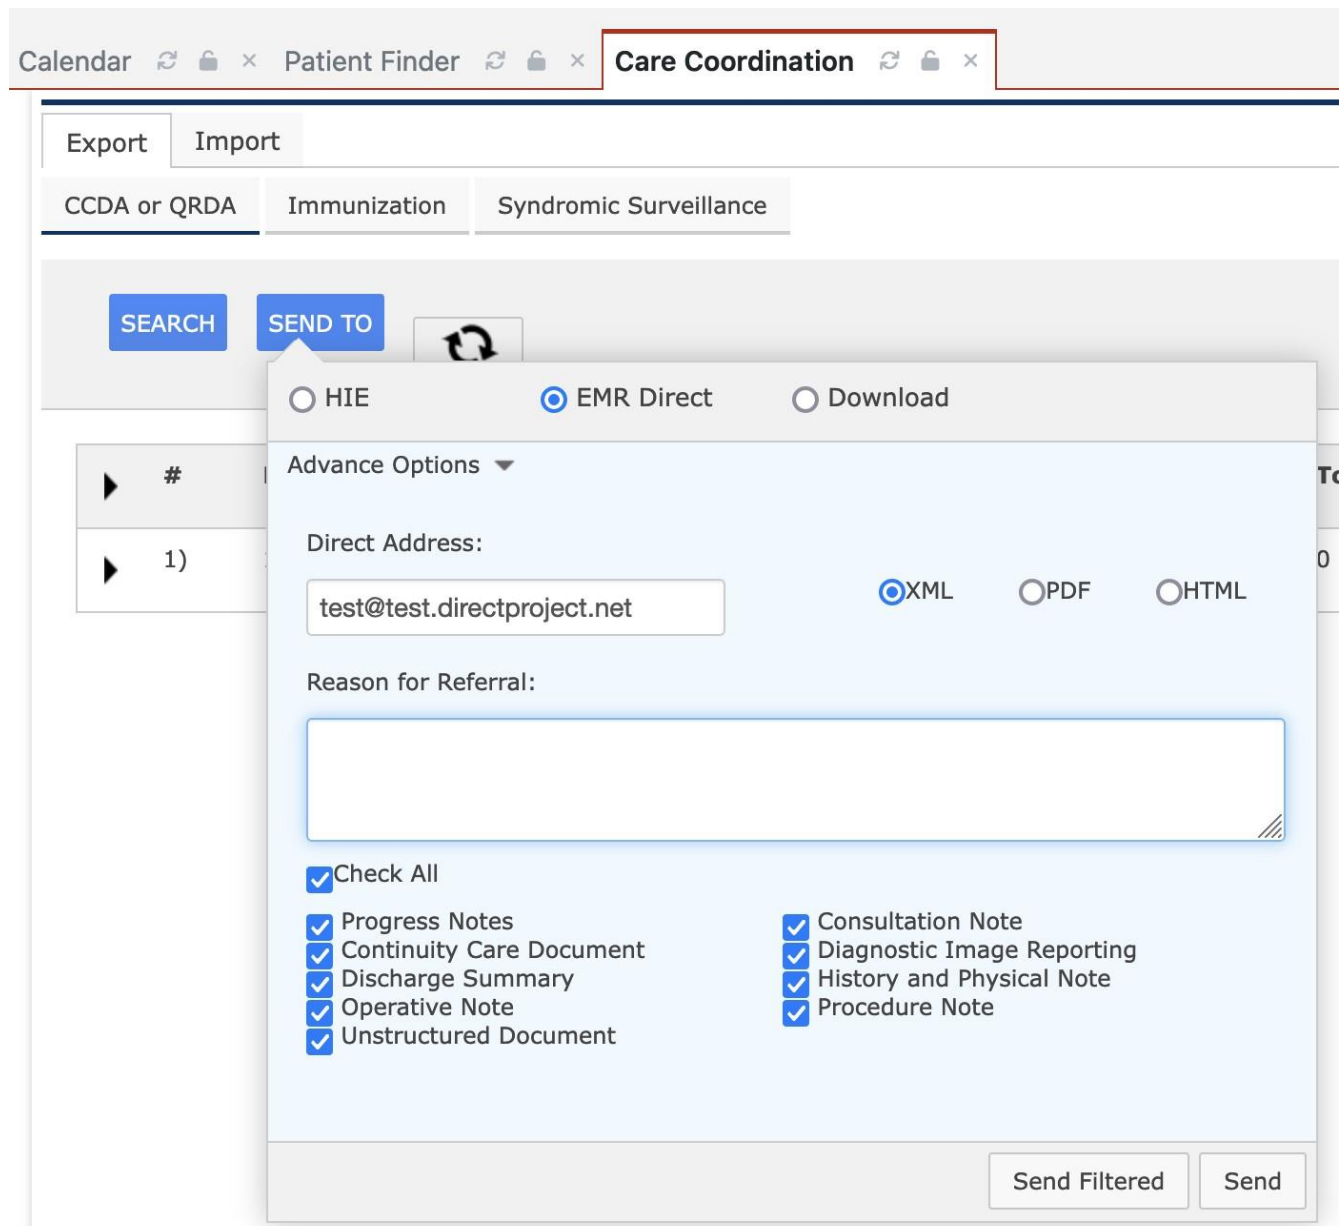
Calendar × Patient Finder × Care Coordination ×

Export Import

CCDA or QRDA Immunization Syndromic Surveillance

SEARCH SEND TO

HIE EMR Direct Download

# To

1) 0

Advance Options

Direct Address:

test@test.directproject.net

XML PDF HTML

Reason for Referral:

Check All

Progress Notes
Continuity Care Document
Discharge Summary
Operative Note
Unstructured Document

Consultation Note
Diagnostic Image Reporting
History and Physical Note
Procedure Note

Send Filtered Send